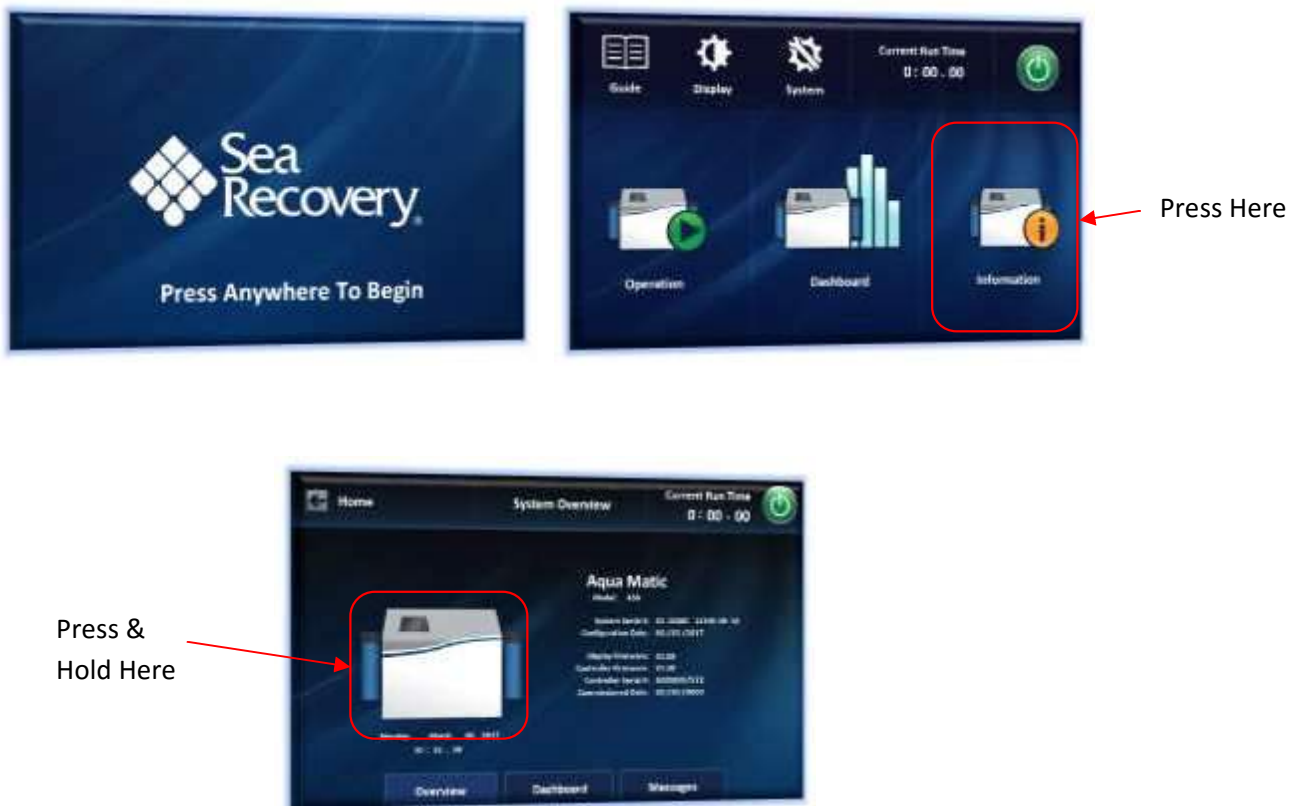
Sea Recovery

Press Anywhere To Begin

Guide

Display

System

Current Run Time
0 : 00 . 00

Operation

Dashboard

Information

Press Here

Home

System Overview

Current Run Time
0 : 00 - 00

Aqua Matic

Model: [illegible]

System Serial: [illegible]
Configuration Date: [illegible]

Display Firmware: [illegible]
Controller Firmware: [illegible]
Controller Serial: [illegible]
Commissioned Date: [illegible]

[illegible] March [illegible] 2017
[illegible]

Press & Hold Here

Overview

Dashboard

Messages